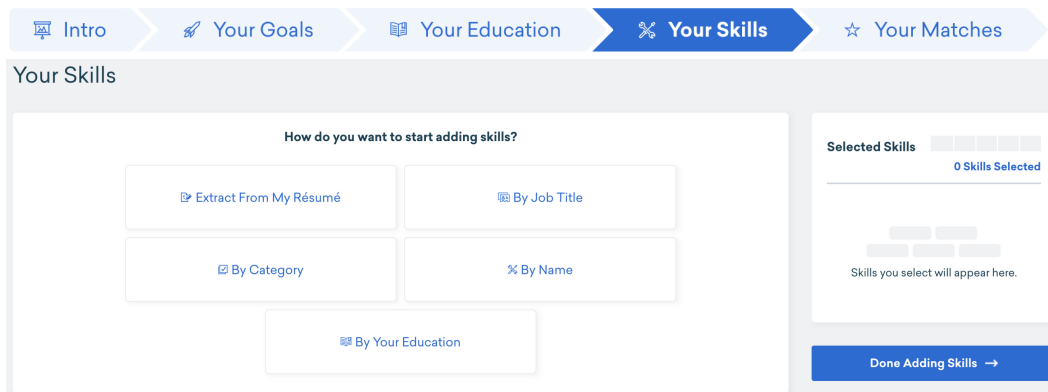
Intro | Your Goals | Your Education | Your Skills | Your Matches

Your Skills

How do you want to start adding skills?

Extract From My Résumé

By Job Title

By Category

By Name

By Your Education

Selected Skills

0 Skills Selected

Skills you select will appear here.

Done Adding Skills →